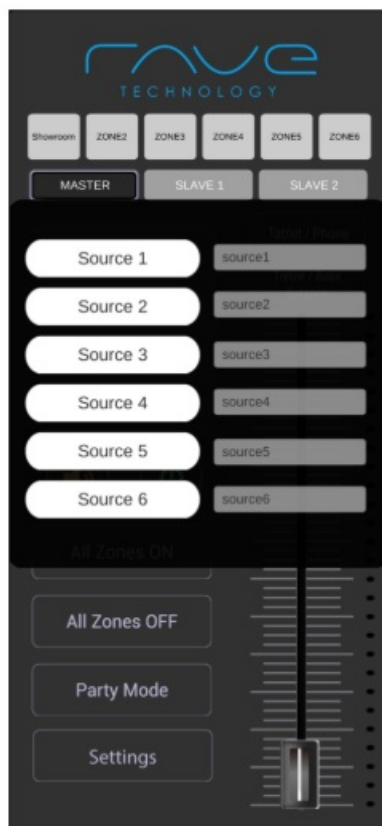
rave
TECHNOLOGY

Showroom
ZONE2
ZONE3
ZONE4
ZONE5
ZONE6

MASTER
SLAVE 1
SLAVE 2

Tablet / Phone

Source 1
source1
Source 2
source2
Source 3
source3
Source 4
source4
Source 5
source5
Source 6
source6

All Zones ON
All Zones OFF
Party Mode
Settings